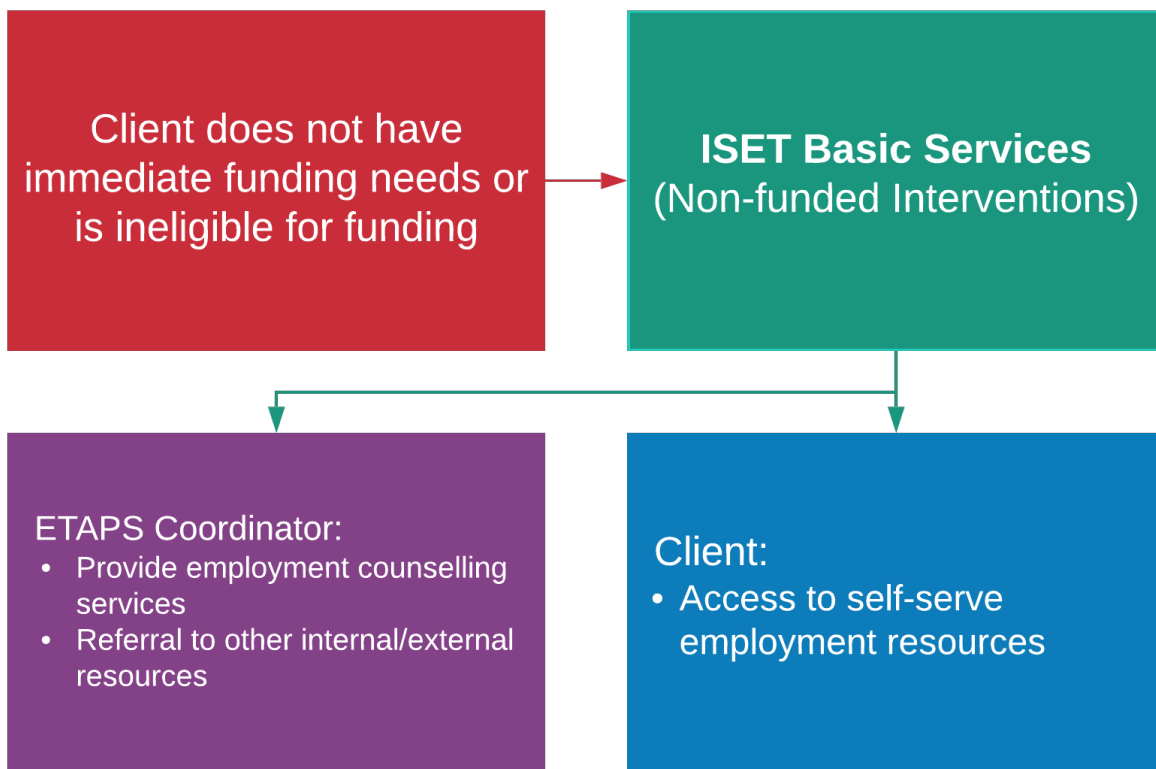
Client does not have immediate funding needs or is ineligible for funding

**ISET Basic Services**
(Non-funded Interventions)

ETAPS Coordinator:
- Provide employment counselling services
- Referral to other internal/external resources

Client:
- Access to self-serve employment resources